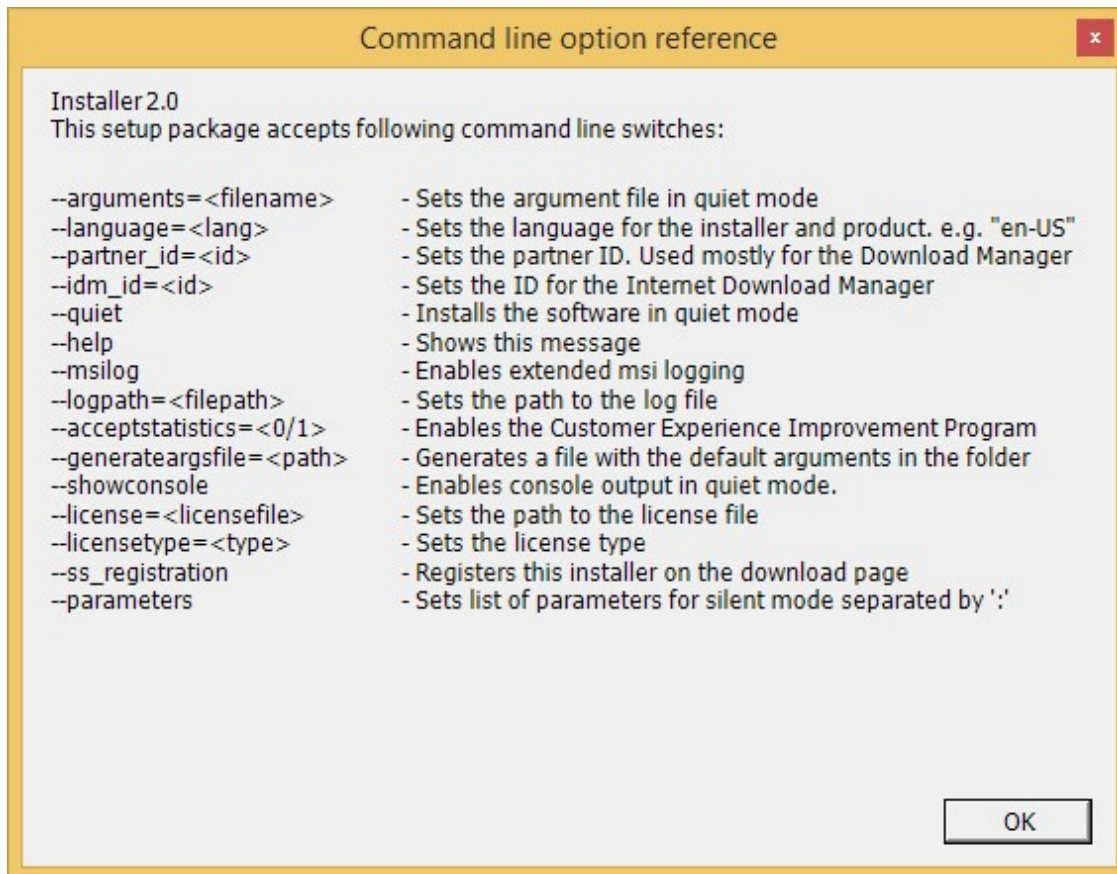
Command line option reference

x

Installer 2.0
This setup package accepts following command line switches:

--arguments=<filename> - Sets the argument file in quiet mode
--language=<lang> - Sets the language for the installer and product. e.g. "en-US"
--partner_id=<id> - Sets the partner ID. Used mostly for the Download Manager
--idm_id=<id> - Sets the ID for the Internet Download Manager
--quiet - Installs the software in quiet mode
--help - Shows this message
--msilog - Enables extended msi logging
--logpath=<filepath> - Sets the path to the log file
--acceptstatistics=<0/1> - Enables the Customer Experience Improvement Program
--generateargsfile=<path> - Generates a file with the default arguments in the folder
--showconsole - Enables console output in quiet mode.
--license=<licensefile> - Sets the path to the license file
--licensetype=<type> - Sets the license type
--ss_registration - Registers this installer on the download page
--parameters - Sets list of parameters for silent mode separated by ':'

OK